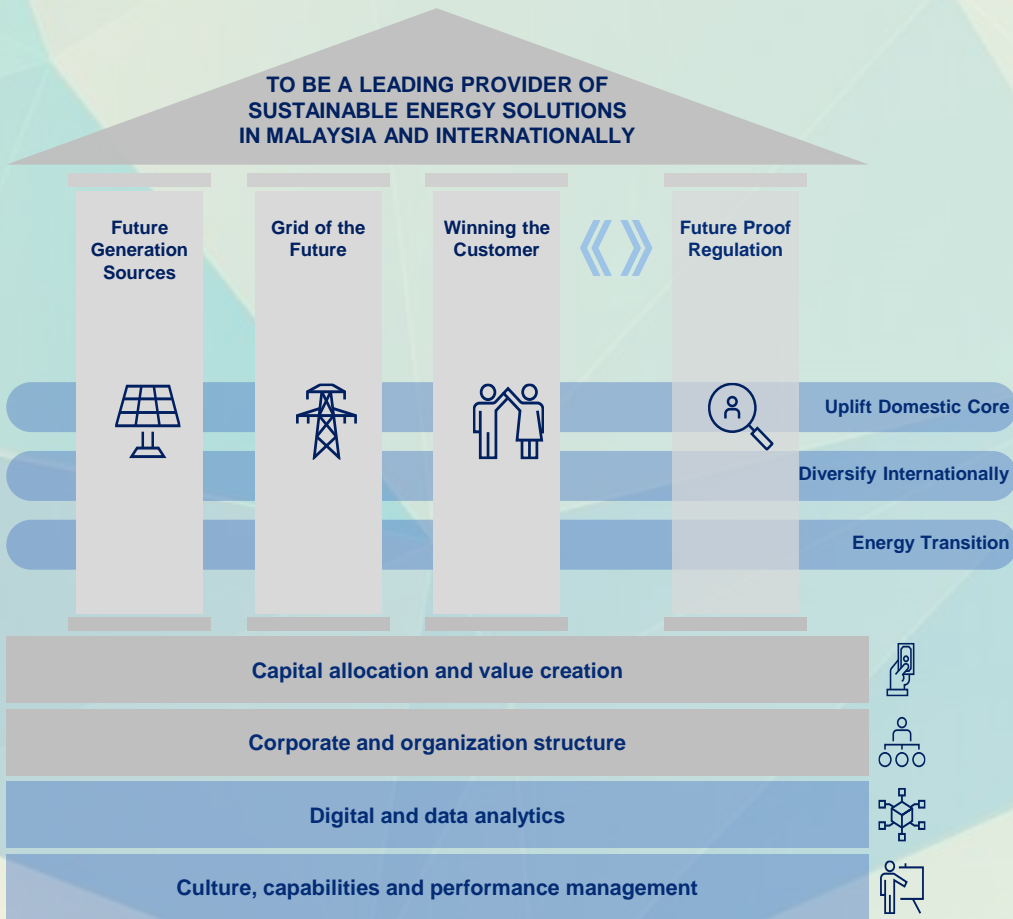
TO BE A LEADING PROVIDER OF SUSTAINABLE ENERGY SOLUTIONS IN MALAYSIA AND INTERNATIONALLY

Future Generation Sources

Grid of the Future

Winning the Customer

Future Proof Regulation

Uplift Domestic Core

Diversify Internationally

Energy Transition

Capital allocation and value creation

Corporate and organization structure

Digital and data analytics

Culture, capabilities and performance management